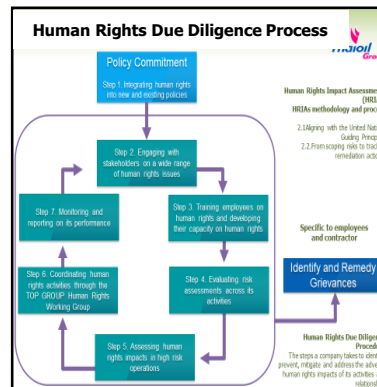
Human Rights Due Diligence Process

Policy Commitment

Step 1. Integrating human rights into new and existing policies

Step 2. Engaging with stakeholders on a wide range of human rights issues

Step 3. Training employees on human rights and developing their capacity on human rights

Step 4. Evaluating risk assessments across its activities

Step 5. Assessing human rights impacts in high risk operations

Step 6. Coordinating human rights activities through the TOP GROUP Human Rights Working Group

Step 7. Monitoring and reporting on its performance

Human Rights Impact Assessme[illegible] (HRI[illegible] HRIAs methodology and proc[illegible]

2.1Aligning with the United Nat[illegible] Guiding Princip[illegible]

2.2.From scoping risks to track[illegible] remediation actio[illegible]

Specific to employees and contractor

Identify and Remedy Grievances

Human Rights Due Dilige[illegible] Proced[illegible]

The steps a company takes to ident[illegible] prevent, mitigate and address the adve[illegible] human rights impacts of its activities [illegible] relations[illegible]